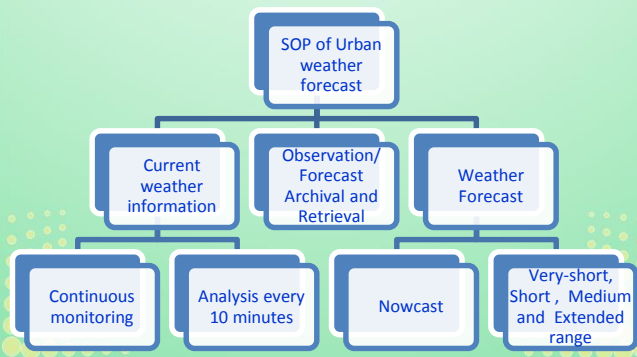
SOP of Urban weather forecast

Current weather information

Observation/ Forecast Archival and Retrieval

Weather Forecast

Continuous monitoring

Analysis every 10 minutes

Nowcast

Very-short, Short , Medium and Extended range